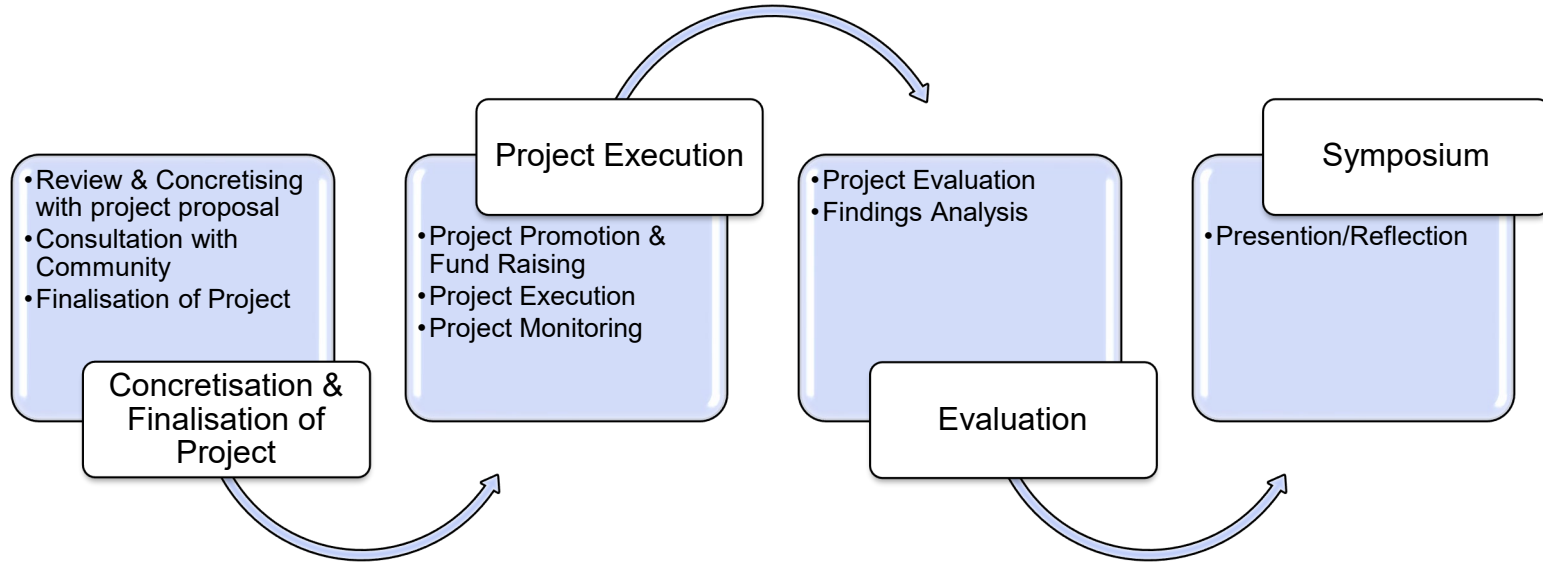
•Review & Concretising with project proposal
•Consultation with Community
•Finalisation of Project

Concretisation & Finalisation of Project

Project Execution

•Project Promotion & Fund Raising
•Project Execution
•Project Monitoring

•Project Evaluation
•Findings Analysis

Evaluation

Symposium

•Presention/Reflection